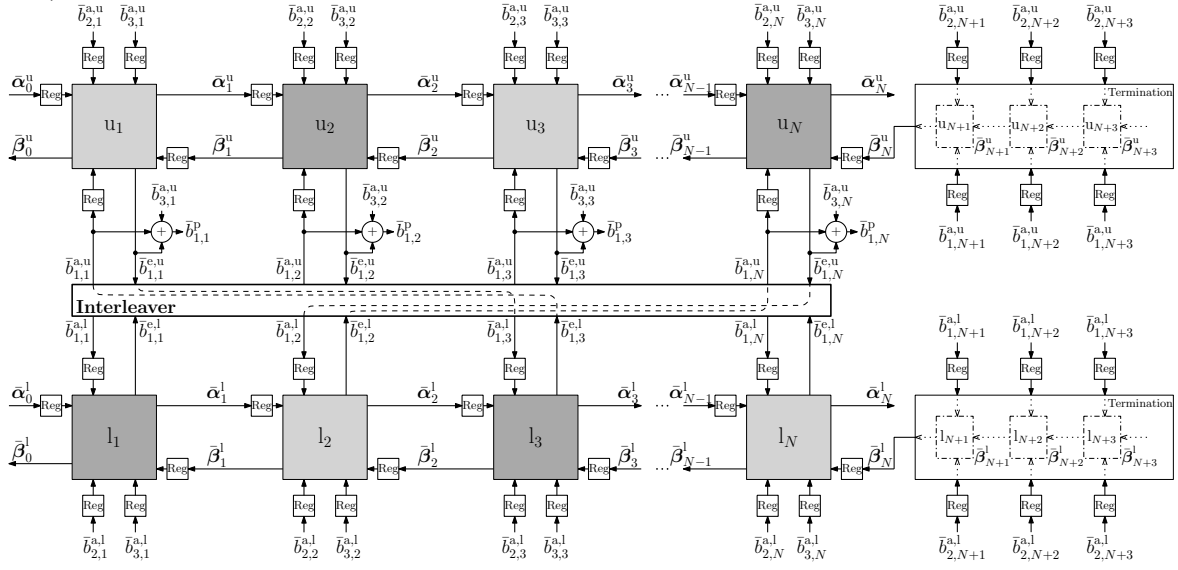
$\bar{b}^{a,u}_{2,1}$ $\bar{b}^{a,u}_{3,1}$ $\bar{b}^{a,u}_{2,2}$ $\bar{b}^{a,u}_{3,2}$ $\bar{b}^{a,u}_{2,3}$ $\bar{b}^{a,u}_{3,3}$ $\bar{b}^{a,u}_{2,N}$ $\bar{b}^{a,u}_{3,N}$ $\bar{b}^{a,u}_{2,N+1}$ $\bar{b}^{a,u}_{2,N+2}$ $\bar{b}^{a,u}_{2,N+3}$

Reg Reg Reg Reg Reg Reg Reg Reg Reg Reg Reg

$\bar{\alpha}^u_0$ Reg $u_1$ $\bar{\alpha}^u_1$ Reg $u_2$ $\bar{\alpha}^u_2$ Reg $u_3$ $\bar{\alpha}^u_3$ ... $\bar{\alpha}^u_{N-1}$ Reg $u_N$ $\bar{\alpha}^u_N$

Termination

$\bar{\beta}^u_0$ $\bar{\beta}^u_1$ Reg $\bar{\beta}^u_2$ Reg $\bar{\beta}^u_3$ Reg ... $\bar{\beta}^u_{N-1}$ $\bar{\beta}^u_N$ Reg

$u_{N+1}$ $u_{N+2}$ $u_{N+3}$ $\bar{\beta}^u_{N+1}$ $\bar{\beta}^u_{N+2}$ $\bar{\beta}^u_{N+3}$

Reg Reg Reg Reg Reg Reg Reg

$\bar{b}^{a,u}_{3,1}$ $\bar{b}^{p}_{1,1}$ $\bar{b}^{a,u}_{3,2}$ $\bar{b}^{p}_{1,2}$ $\bar{b}^{a,u}_{3,3}$ $\bar{b}^{p}_{1,3}$ $\bar{b}^{a,u}_{3,N}$ $\bar{b}^{p}_{1,N}$

$\bar{b}^{a,u}_{1,N+1}$ $\bar{b}^{a,u}_{1,N+2}$ $\bar{b}^{a,u}_{1,N+3}$

$\bar{b}^{a,u}_{1,1}$ $\bar{b}^{e,u}_{1,1}$ $\bar{b}^{a,u}_{1,2}$ $\bar{b}^{e,u}_{1,2}$ $\bar{b}^{a,u}_{1,3}$ $\bar{b}^{e,u}_{1,3}$ $\bar{b}^{a,u}_{1,N}$ $\bar{b}^{e,u}_{1,N}$

Interleaver

$\bar{b}^{a,l}_{1,1}$ $\bar{b}^{e,l}_{1,1}$ $\bar{b}^{a,l}_{1,2}$ $\bar{b}^{e,l}_{1,2}$ $\bar{b}^{a,l}_{1,3}$ $\bar{b}^{e,l}_{1,3}$ $\bar{b}^{a,l}_{1,N}$ $\bar{b}^{e,l}_{1,N}$

$\bar{b}^{a,l}_{1,N+1}$ $\bar{b}^{a,l}_{1,N+2}$ $\bar{b}^{a,l}_{1,N+3}$

Reg Reg Reg Reg Reg Reg Reg

$\bar{\alpha}^l_0$ Reg $l_1$ $\bar{\alpha}^l_1$ Reg $l_2$ $\bar{\alpha}^l_2$ Reg $l_3$ $\bar{\alpha}^l_3$ ... $\bar{\alpha}^l_{N-1}$ Reg $l_N$ $\bar{\alpha}^l_N$

Termination

$\bar{\beta}^l_0$ $\bar{\beta}^l_1$ Reg $\bar{\beta}^l_2$ Reg $\bar{\beta}^l_3$ Reg ... $\bar{\beta}^l_{N-1}$ $\bar{\beta}^l_N$ Reg

$l_{N+1}$ $l_{N+2}$ $l_{N+3}$ $\bar{\beta}^l_{N+1}$ $\bar{\beta}^l_{N+2}$ $\bar{\beta}^l_{N+3}$

Reg Reg Reg Reg Reg Reg Reg Reg Reg Reg Reg

$\bar{b}^{a,l}_{2,1}$ $\bar{b}^{a,l}_{3,1}$ $\bar{b}^{a,l}_{2,2}$ $\bar{b}^{a,l}_{3,2}$ $\bar{b}^{a,l}_{2,3}$ $\bar{b}^{a,l}_{3,3}$ $\bar{b}^{a,l}_{2,N}$ $\bar{b}^{a,l}_{3,N}$ $\bar{b}^{a,l}_{2,N+1}$ $\bar{b}^{a,l}_{2,N+2}$ $\bar{b}^{a,l}_{2,N+3}$